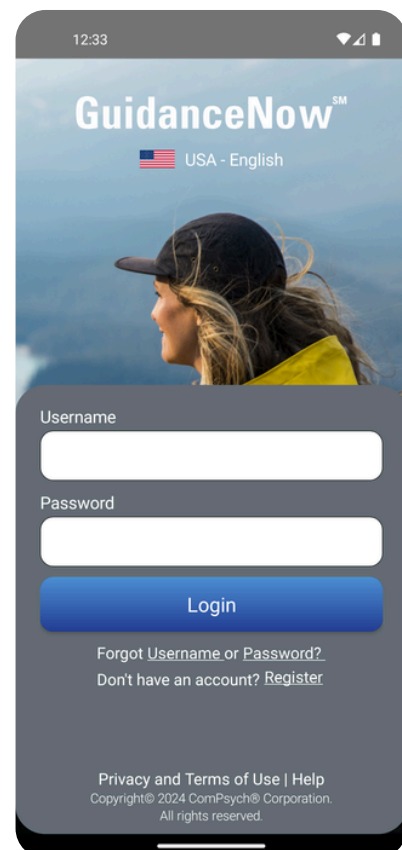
12:33

GuidanceNow℠

USA - English

Username

Password

Login

Forgot Username or Password?

Don't have an account? Register

Privacy and Terms of Use | Help

Copyright© 2024 ComPsych® Corporation. All rights reserved.